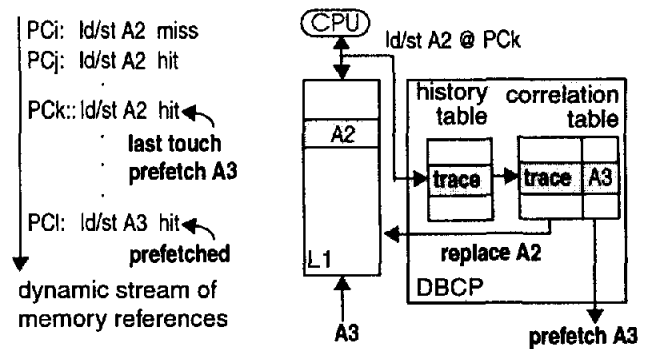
PCi: ld/st A2 miss
PCj: ld/st A2 hit
.
PCk:: ld/st A2 hit
last touch
prefetch A3
.
.
PCl: ld/st A3 hit
prefetched
dynamic stream of memory references

CPU
ld/st A2 @ PCk
A2
history table
correlation table
trace
trace
A3
replace A2
L1
DBCP
A3
prefetch A3